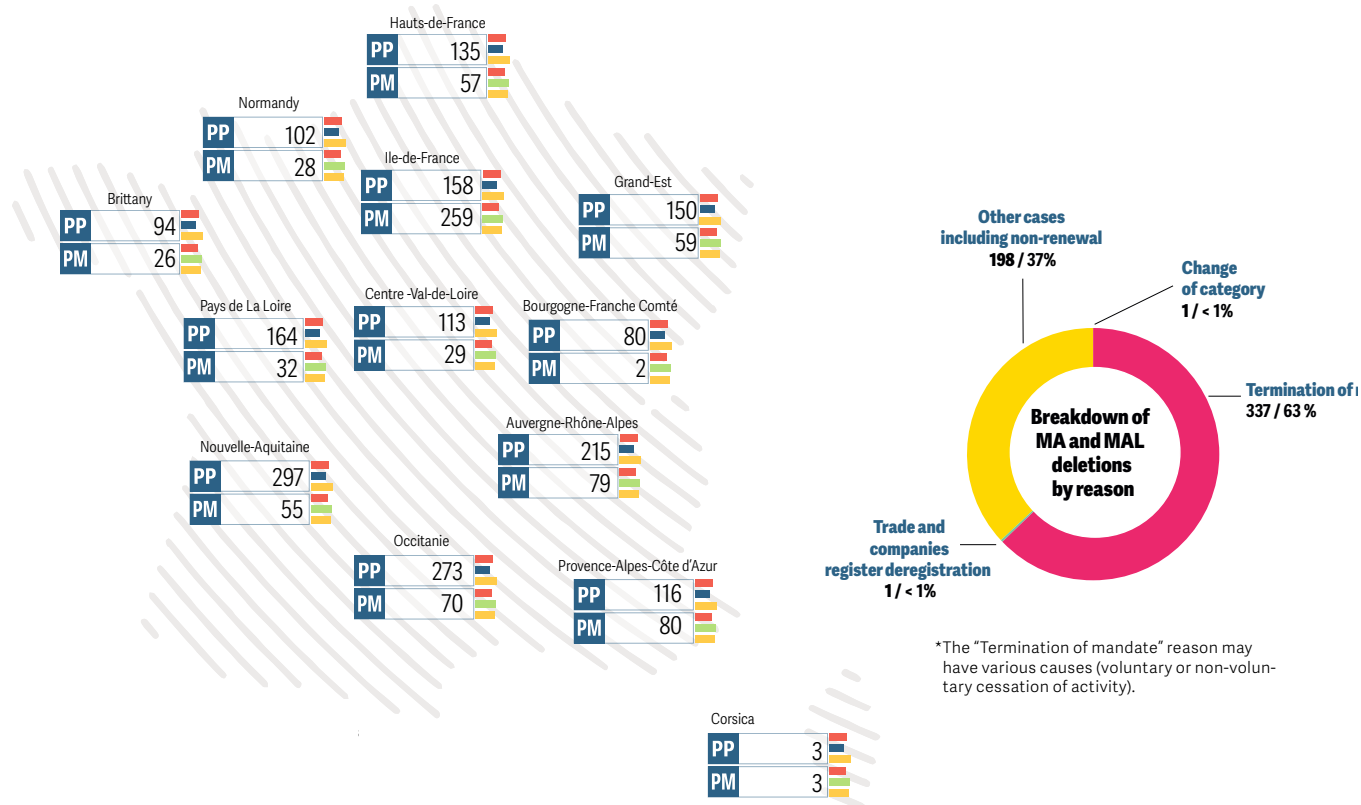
Hauts-de-France
PP 135
PM 57

Normandy
PP 102
PM 28

Ile-de-France
PP 158
PM 259

Grand-Est
PP 150
PM 59

Brittany
PP 94
PM 26

Pays de La Loire
PP 164
PM 32

Centre -Val-de-Loire
PP 113
PM 29

Bourgogne-Franche Comté
PP 80
PM 2

Auvergne-Rhône-Alpes
PP 215
PM 79

Nouvelle-Aquitaine
PP 297
PM 55

Occitanie
PP 273
PM 70

Provence-Alpes-Côte d'Azur
PP 116
PM 80

Corsica
PP 3
PM 3

Other cases including non-renewal
198 / 37%

Change of category
1 / < 1%

Termination of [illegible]
337 / 63 %

Breakdown of MA and MAL deletions by reason

Trade and companies register deregistration
1 / < 1%

*The "Termination of mandate" reason may have various causes (voluntary or non-voluntary cessation of activity).